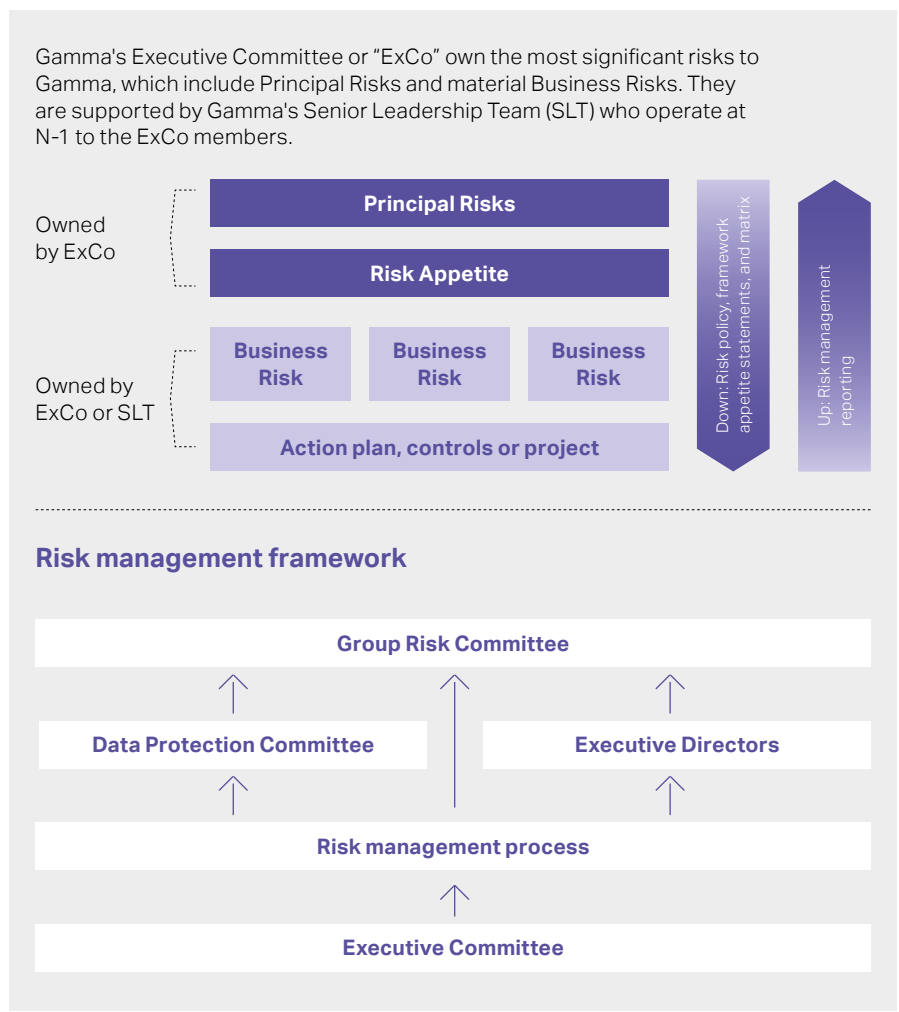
Gamma's Executive Committee or "ExCo" own the most significant risks to Gamma, which include Principal Risks and material Business Risks. They are supported by Gamma's Senior Leadership Team (SLT) who operate at N-1 to the ExCo members.

Owned by ExCo

Principal Risks

Risk Appetite

Owned by ExCo or SLT

Business Risk

Business Risk

Business Risk

Action plan, controls or project

Down: Risk policy, framework appetite statements, and matrix

Up: Risk management reporting

Risk management framework

Group Risk Committee

Data Protection Committee

Executive Directors

Risk management process

Executive Committee